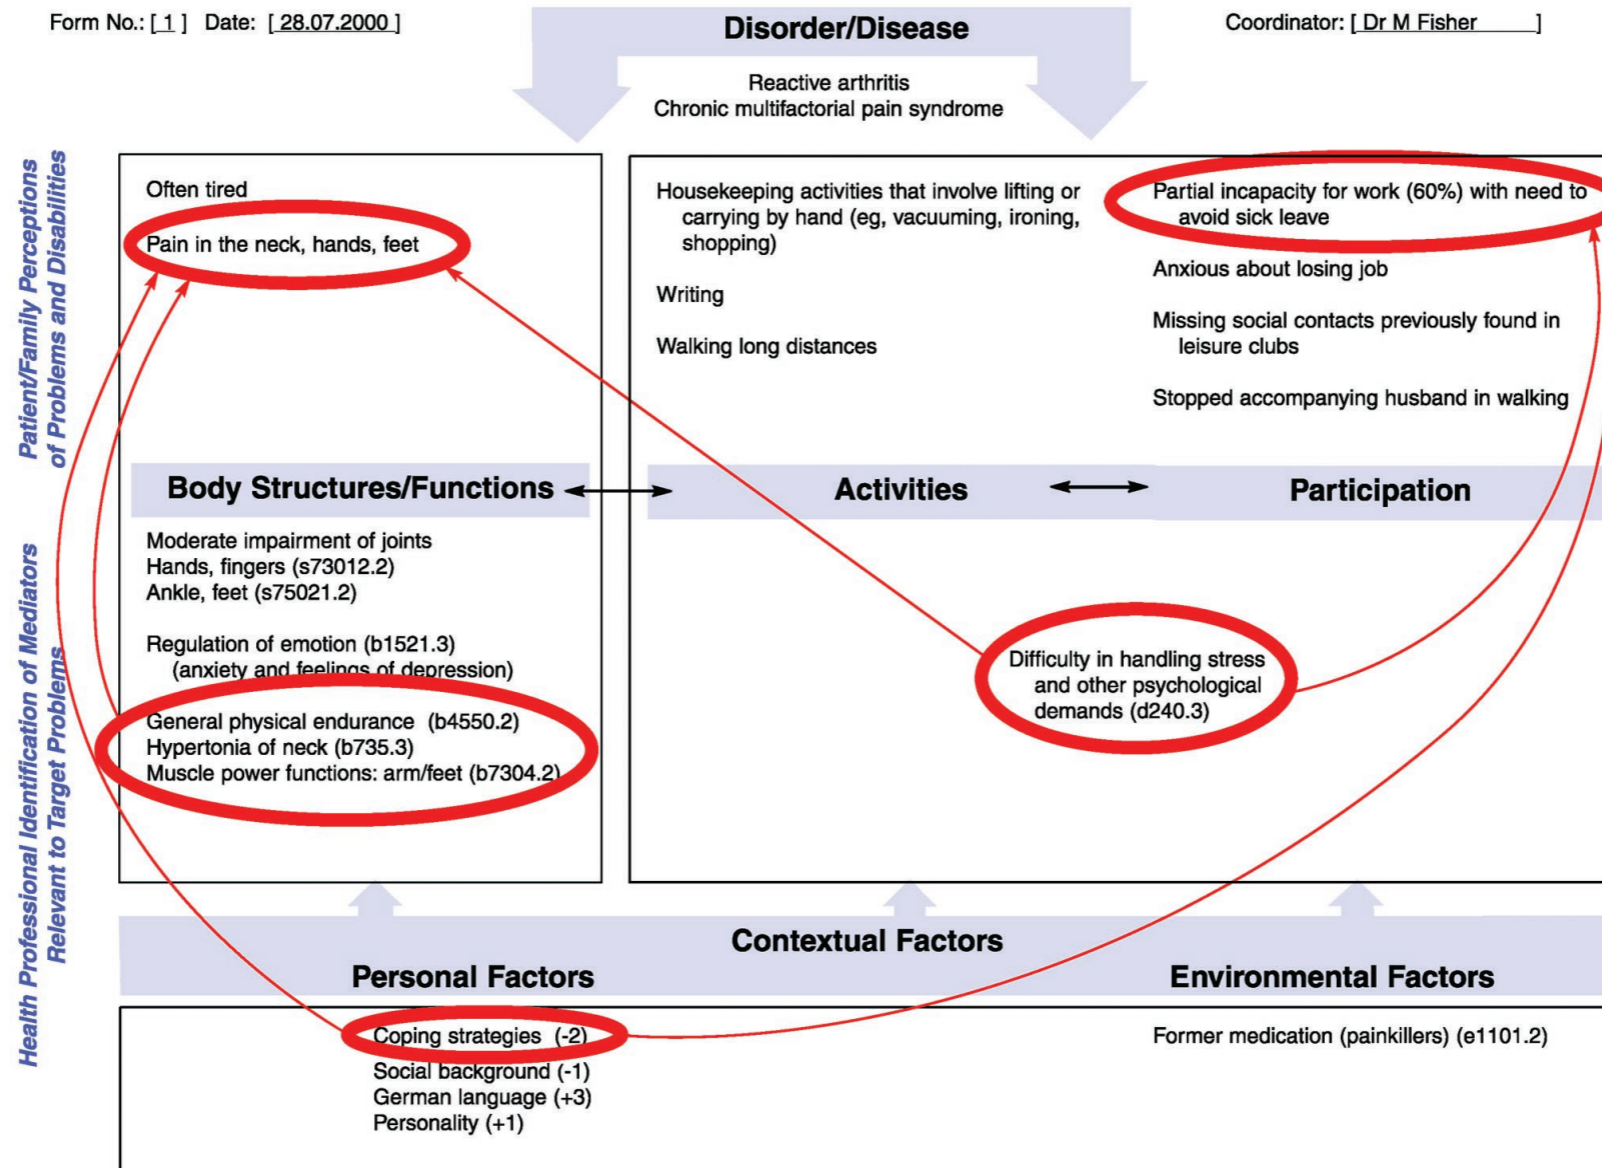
Form No.: [ 1 ] Date: [ 28.07.2000 ]

Disorder/Disease

Coordinator: [ Dr M Fisher ]

Reactive arthritis
Chronic multifactorial pain syndrome

Patient/Family Perceptions of Problems and Disabilities

Often tired

Pain in the neck, hands, feet

Housekeeping activities that involve lifting or carrying by hand (eg, vacuuming, ironing, shopping)

Writing

Walking long distances

Partial incapacity for work (60%) with need to avoid sick leave

Anxious about losing job

Missing social contacts previously found in leisure clubs

Stopped accompanying husband in walking

Body Structures/Functions

Activities

Participation

Health Professional Identification of Mediators Relevant to Target Problems

Moderate impairment of joints
Hands, fingers (s73012.2)
Ankle, feet (s75021.2)

Regulation of emotion (b1521.3)
(anxiety and feelings of depression)

General physical endurance (b4550.2)
Hypertonia of neck (b735.3)
Muscle power functions: arm/feet (b7304.2)

Difficulty in handling stress and other psychological demands (d240.3)

Contextual Factors

Personal Factors

Environmental Factors

Coping strategies (-2)
Social background (-1)
German language (+3)
Personality (+1)

Former medication (painkillers) (e1101.2)